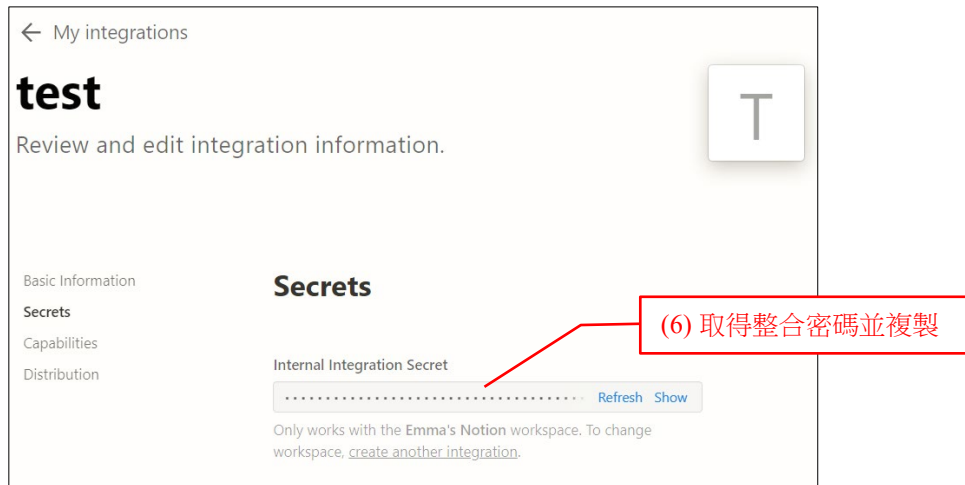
← My integrations

test

Review and edit integration information.

T

Basic Information
Secrets
Capabilities
Distribution

Secrets

(6) 取得整合密碼並複製

Internal Integration Secret

•••••••••••••••••••••••••••••••••••• Refresh Show

Only works with the **Emma's Notion** workspace. To change workspace, create another integration.